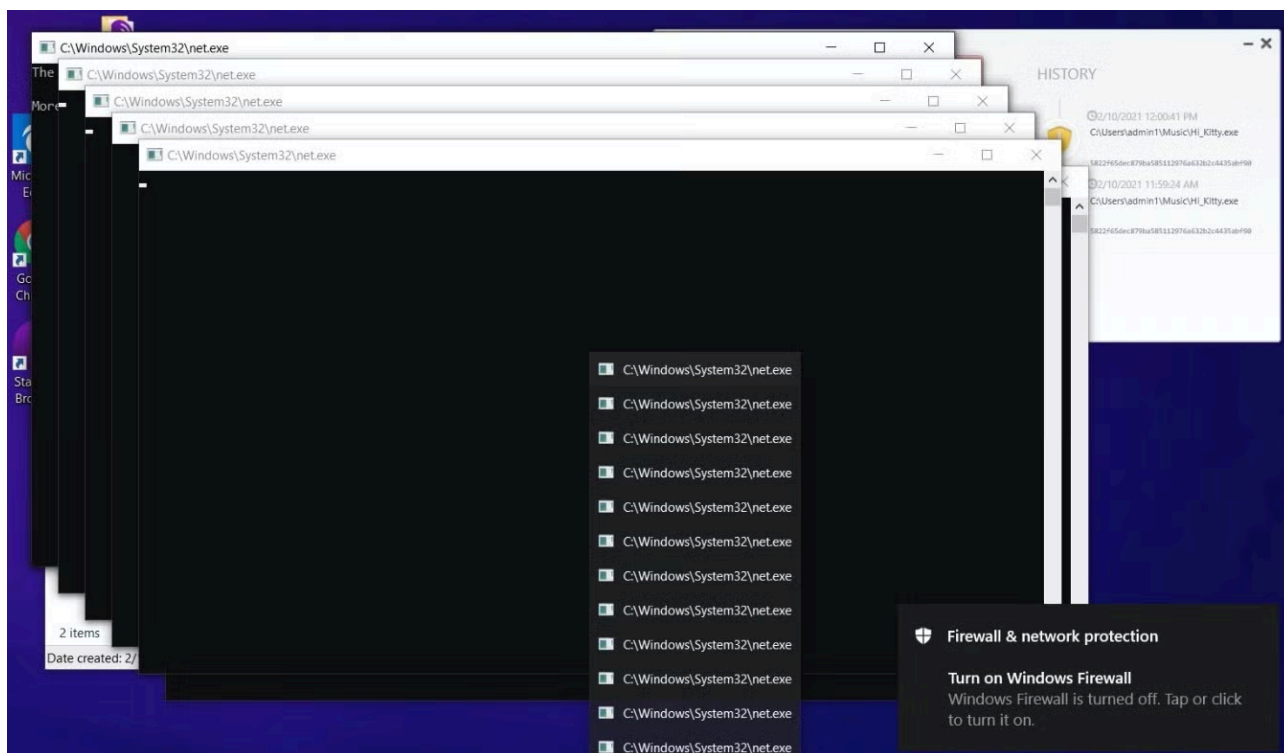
C:\Windows\System32\net.exe
The
More
C:\Windows\System32\net.exe
C:\Windows\System32\net.exe
C:\Windows\System32\net.exe
C:\Windows\System32\net.exe

HISTORY
2/10/2021 12:00:41 PM
C:\Users\admin1\Music\Hi_Kitty.exe
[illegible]
2/10/2021 11:59:24 AM
C:\Users\admin1\Music\Hi_Kitty.exe
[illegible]

Mic
E
Go
Ch
Sta
Bro

C:\Windows\System32\net.exe
C:\Windows\System32\net.exe
C:\Windows\System32\net.exe
C:\Windows\System32\net.exe
C:\Windows\System32\net.exe
C:\Windows\System32\net.exe
C:\Windows\System32\net.exe
C:\Windows\System32\net.exe
C:\Windows\System32\net.exe
C:\Windows\System32\net.exe
C:\Windows\System32\net.exe
C:\Windows\System32\net.exe

2 items
Date created: 2/

Firewall & network protection
Turn on Windows Firewall
Windows Firewall is turned off. Tap or click to turn it on.